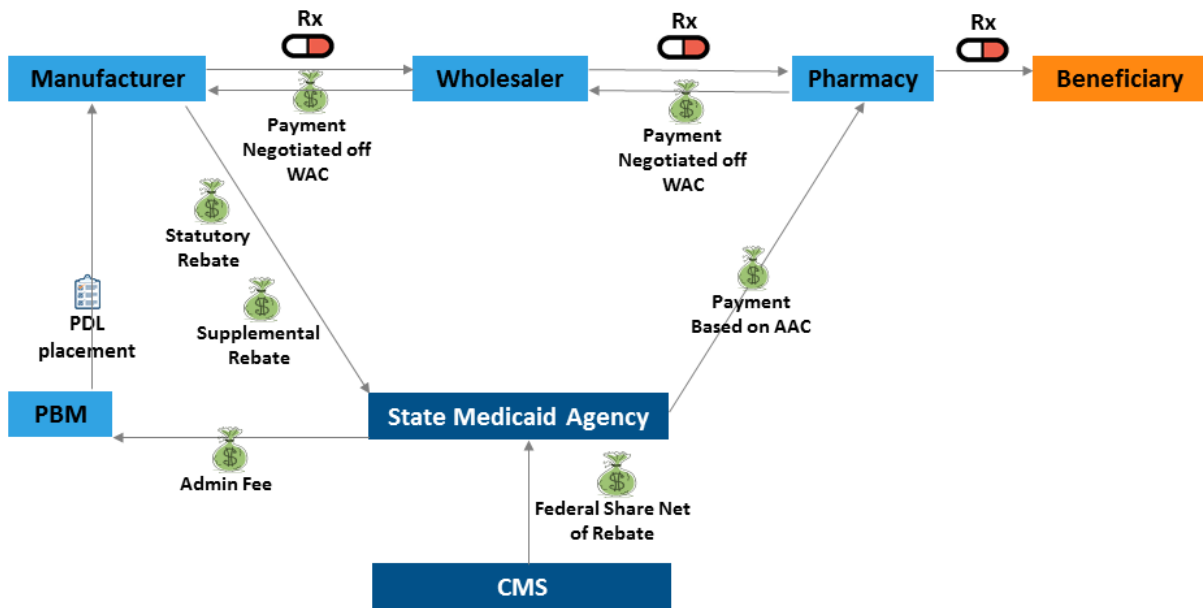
Rx

Rx

Rx

Manufacturer

Wholesaler

Pharmacy

Beneficiary

Payment Negotiated off WAC

Payment Negotiated off WAC

Statutory Rebate

Supplemental Rebate

PDL placement

Payment Based on AAC

PBM

State Medicaid Agency

Admin Fee

Federal Share Net of Rebate

CMS